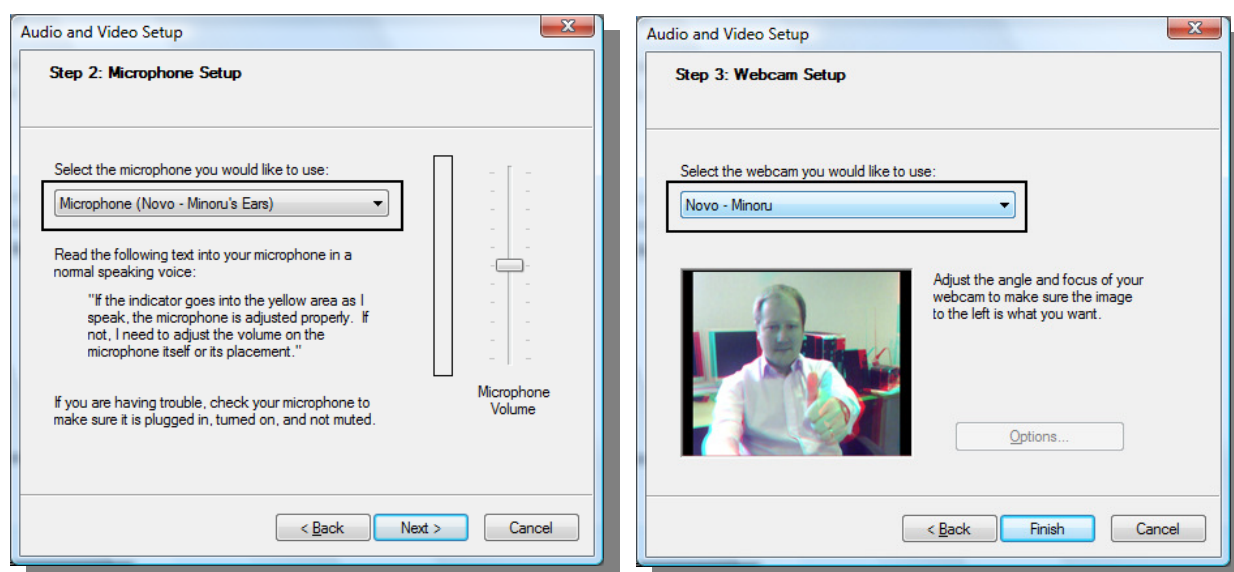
Audio and Video Setup

Step 2: Microphone Setup

Select the microphone you would like to use:

Microphone (Novo - Minoru's Ears)

Read the following text into your microphone in a normal speaking voice:

"If the indicator goes into the yellow area as I speak, the microphone is adjusted properly. If not, I need to adjust the volume on the microphone itself or its placement."

If you are having trouble, check your microphone to make sure it is plugged in, turned on, and not muted.

Microphone Volume

< Back Next > Cancel

Audio and Video Setup

Step 3: Webcam Setup

Select the webcam you would like to use:

Novo - Minoru

Adjust the angle and focus of your webcam to make sure the image to the left is what you want.

Options...

< Back Finish Cancel